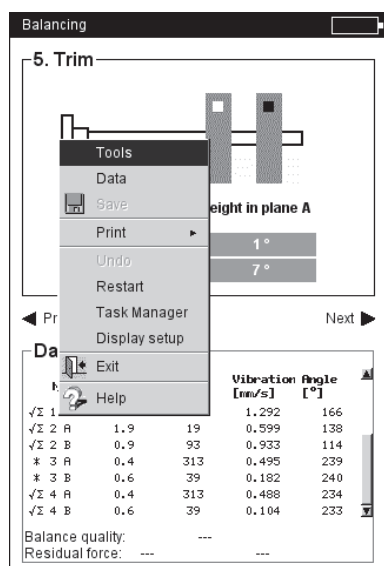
Balancing

5. Trim

Tools
Data
Save
Print
Undo
Restart
Task Manager
Display setup
Exit
Help

eight in plane A

1 °

7 °

Pr

Next

Da

N

| | | | Vibration [mm/s] | Angle [°] |
|---|---|---|---|---|
| √Σ 1 | | | 1.292 | 166 |
| √Σ 2 A | 1.9 | 19 | 0.599 | 138 |
| √Σ 2 B | 0.9 | 93 | 0.933 | 114 |
| * 3 A | 0.4 | 313 | 0.495 | 239 |
| * 3 B | 0.6 | 39 | 0.182 | 240 |
| √Σ 4 A | 0.4 | 313 | 0.488 | 234 |
| √Σ 4 B | 0.6 | 39 | 0.104 | 233 |

Balance quality: ---
Residual force: --- ---